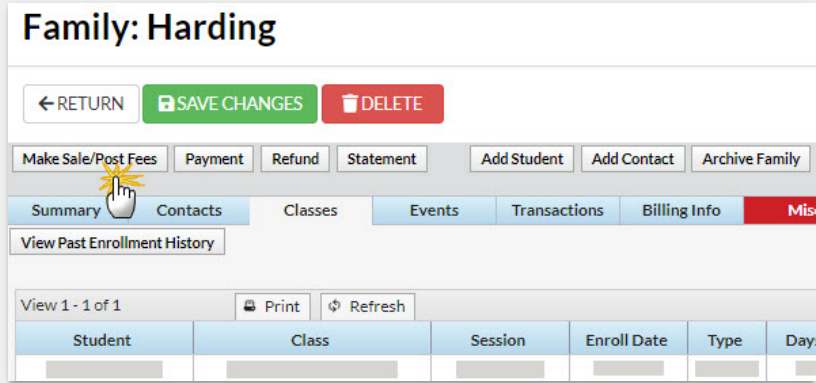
Family: Harding

← RETURN SAVE CHANGES DELETE

Make Sale/Post Fees Payment Refund Statement Add Student Add Contact Archive Family

Summary Contacts Classes Events Transactions Billing Info Mis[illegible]

View Past Enrollment History

View 1 - 1 of 1 Print Refresh

| Student | Class | Session | Enroll Date | Type | Days |
|---|---|---|---|---|---|
| | | | | | |